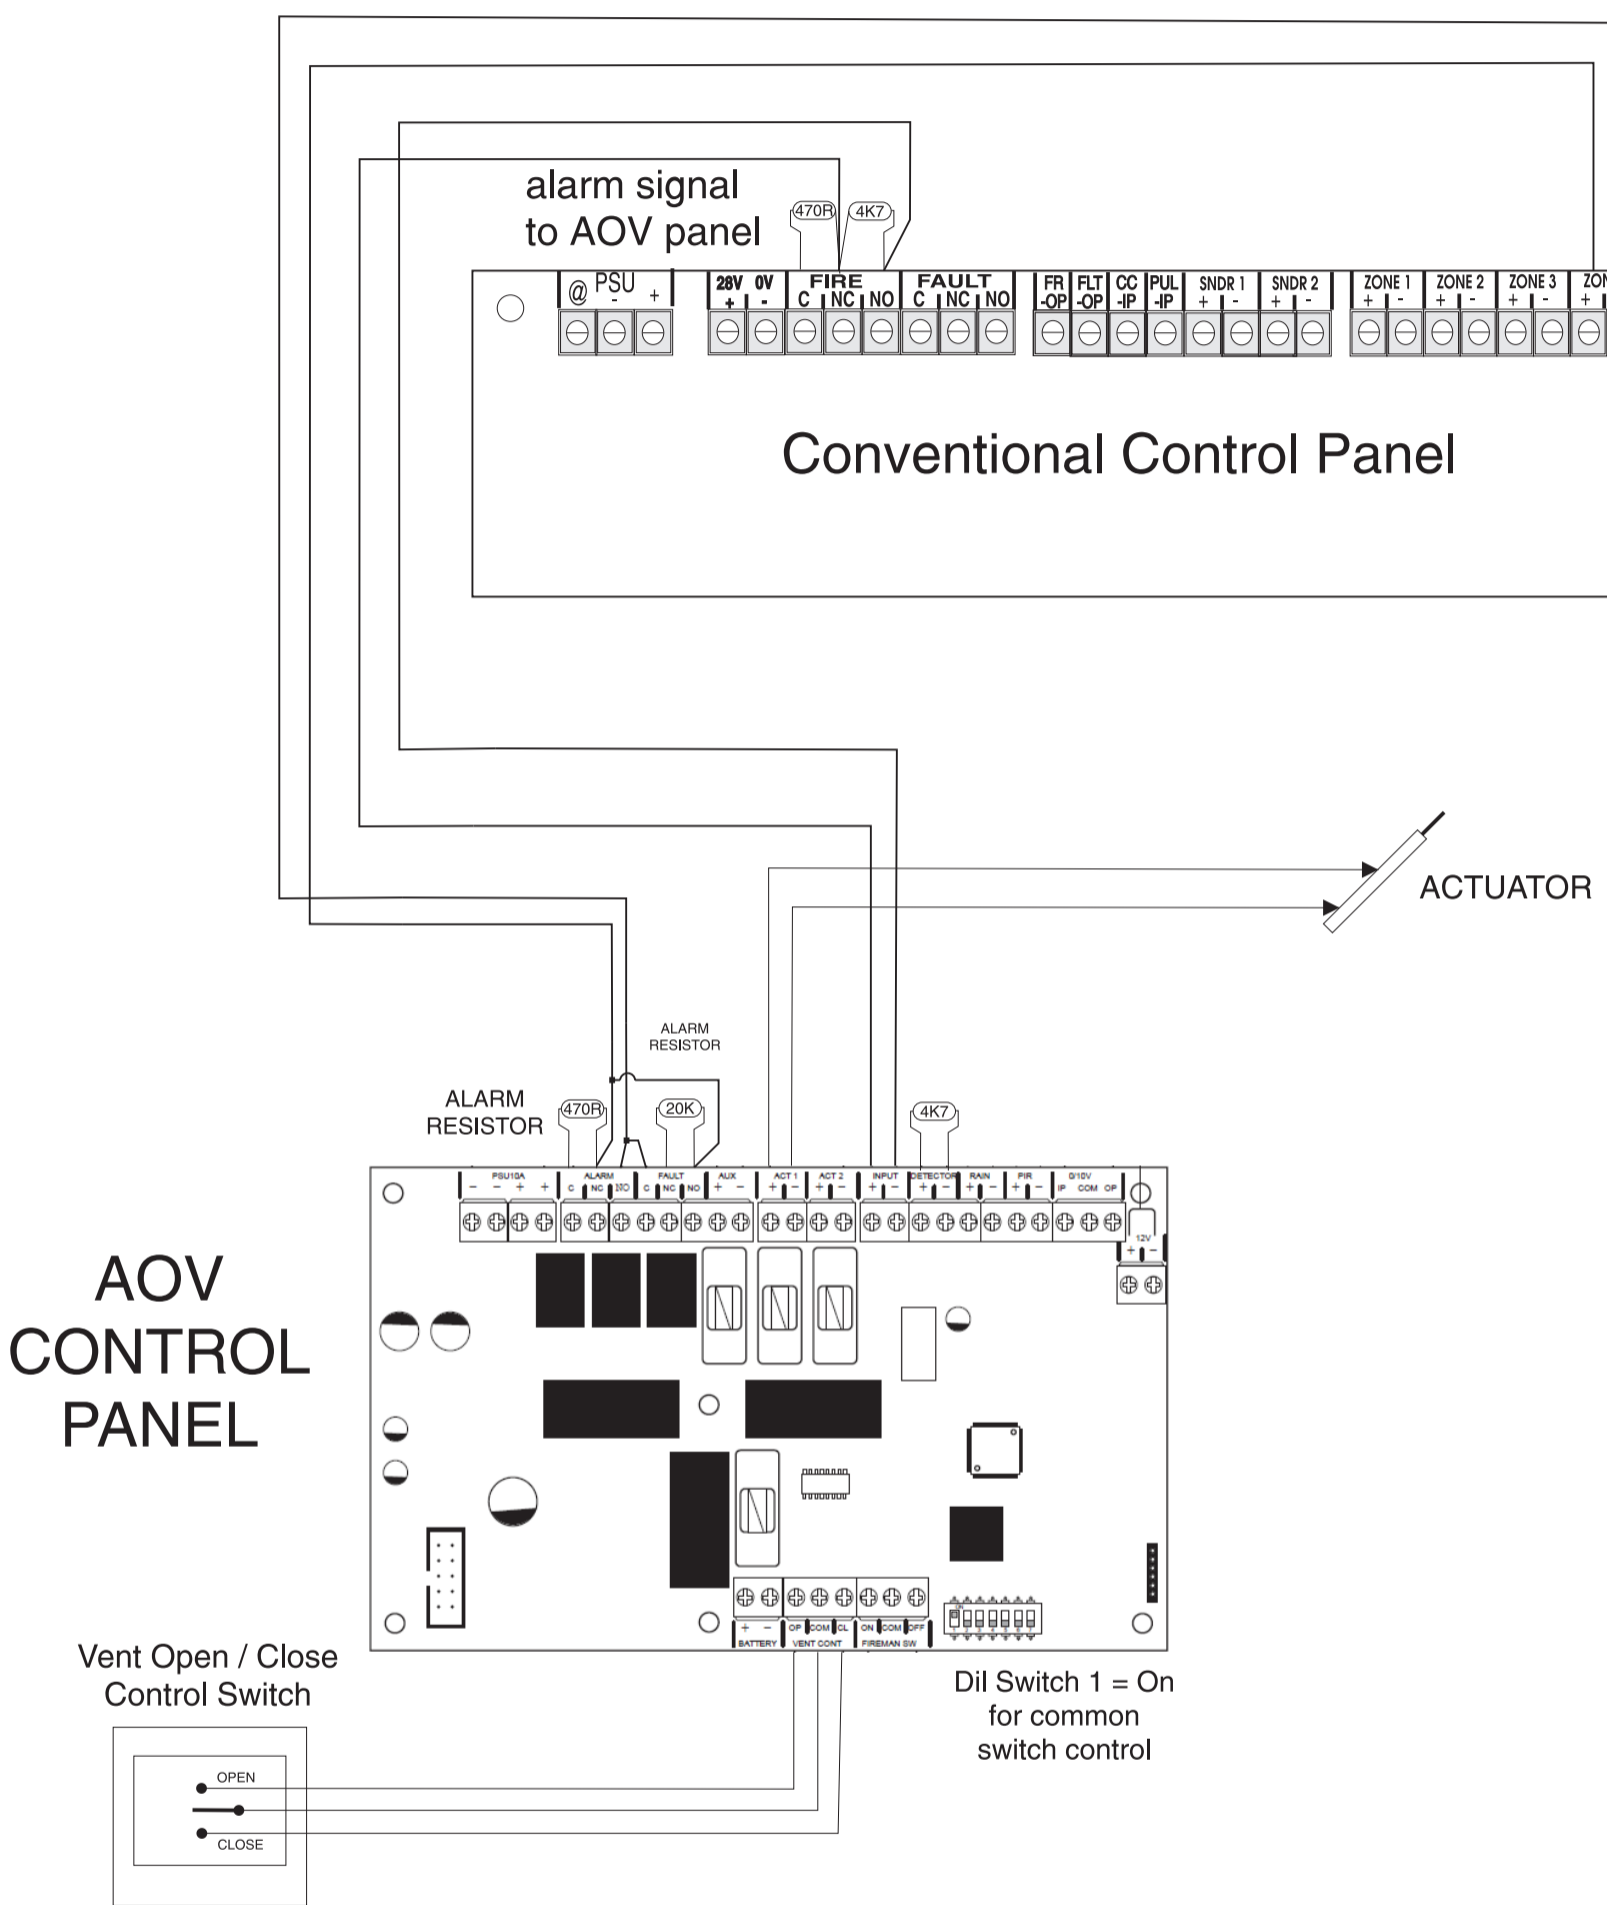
alarm signal to AOV panel

470R 4K7

@ PSU - +

28V + 0V - FIRE C NC NO FAULT C NC NO FR -OP FLT -OP CC -IP PUL -IP SNDR 1 + - SNDR 2 + - ZONE 1 + - ZONE 2 + - ZONE 3 + - ZON +

Conventional Control Panel

ACTUATOR

ALARM RESISTOR

ALARM RESISTOR

470R 20K 4K7

PSU10A - - + + ALARM C NC NO FAULT C NC NO AUX + - ACT 1 + - ACT 2 + - INPUT + - DETECTOR + - RAIN + - PIR + - 0/10V IP COM OP

12V + -

AOV CONTROL PANEL

+ - BATTERY OP COM CL VENT CONT ON COM OFF FIREMAN SW

Vent Open / Close Control Switch

OPEN

CLOSE

Dil Switch 1 = On for common switch control